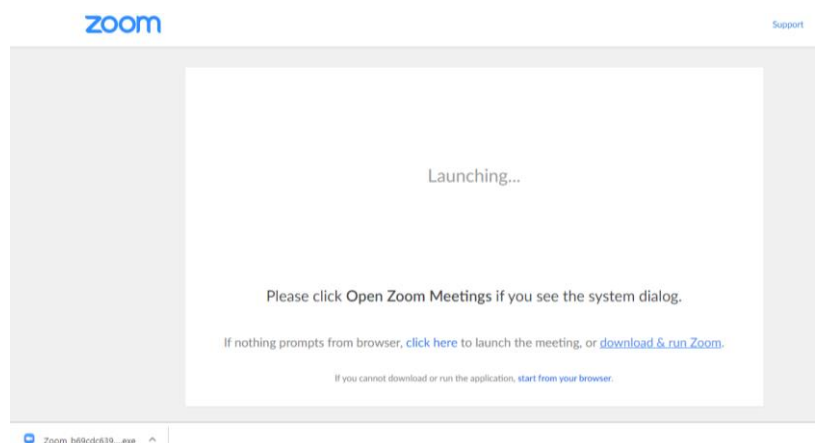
zoom

Support

Launching...

Please click Open Zoom Meetings if you see the system dialog.

If nothing prompts from browser, click here to launch the meeting, or download & run Zoom.

If you cannot download or run the application, start from your browser.

Zoom_b69cdc639....exe